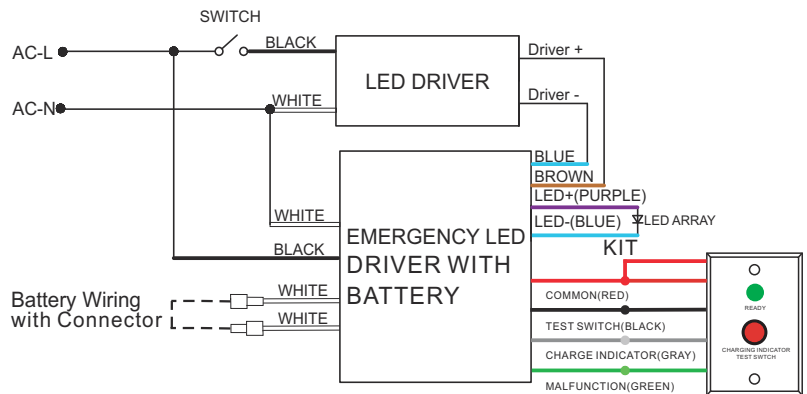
SWITCH

AC-L

BLACK

LED DRIVER

Driver +

AC-N

WHITE

Driver -

BLUE

BROWN

LED+(PURPLE)

WHITE

LED-(BLUE)

LED ARRAY

BLACK

EMERGENCY LED DRIVER WITH BATTERY KIT

Battery Wiring with Connector

WHITE

WHITE

COMMON(RED)

TEST SWITCH(BLACK)

CHARGE INDICATOR(GRAY)

MALFUNCTION(GREEN)

READY

CHARGING INDICATOR TEST SWTCH